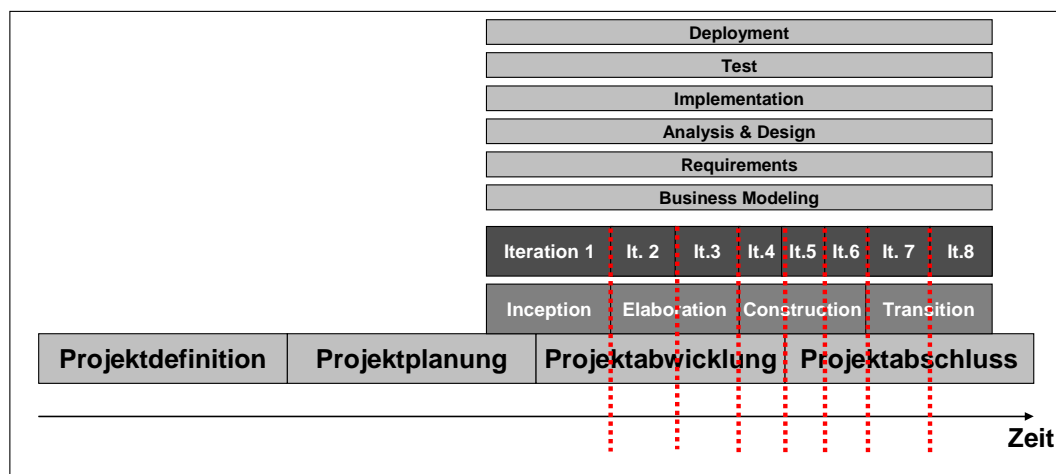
Deployment

Test

Implementation

Analysis & Design

Requirements

Business Modeling

| Iteration 1 | It. 2 | It.3 | It.4 | It.5 | It.6 | It. 7 | It.8 |
|---|---|---|---|---|---|---|---|

| Inception | Elaboration | Construction | Transition |
|---|---|---|---|

| Projektdefinition | Projektplanung | Projektabwicklung | Projektabschluss |
|---|---|---|---|

Zeit